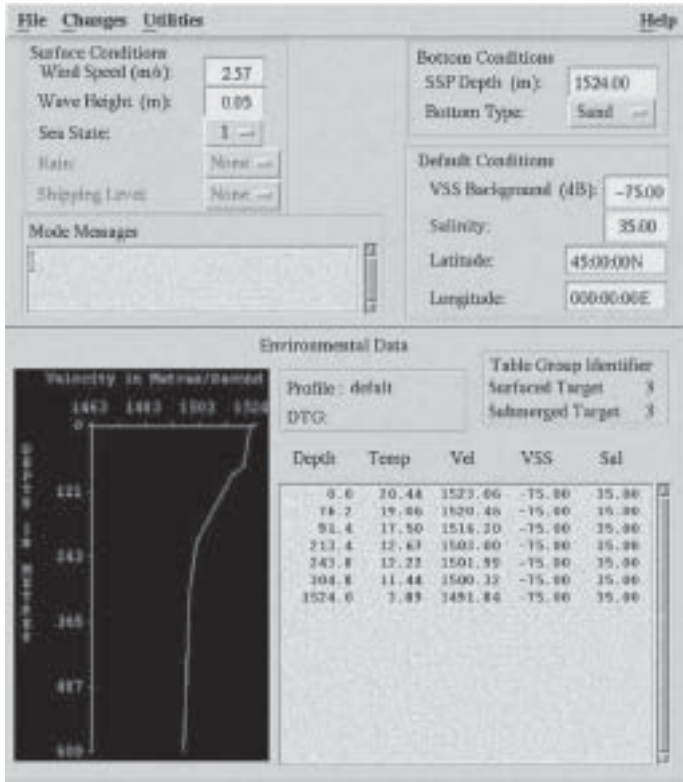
File Changes Utilities Help

Surface Conditions
Wind Speed (m/s): 2.57
Wave Height (m): 0.05
Sea State: 1
Rain: None
Shipping Level: None

Mode Messages

Bottom Conditions
SSP Depth (m): 1524.00
Bottom Type: Sand

Default Conditions
VSS Background (dB): -75.00
Salinity: 35.00
Latitude: 45:00:00N
Longitude: 000:00:00E

Environmental Data

Velocity in Metres/Second
1463 1483 1503 1524
0
121
243
365
487
609
Depth in Metres

Profile : default
DTG:

Table Group Identifier
Surfaced Target 3
Submerged Target 3

| Depth | Temp | Vel | VSS | Sal |
|---|---|---|---|---|
| 0.0 | 20.44 | 1523.06 | -75.00 | 35.00 |
| 76.2 | 19.06 | 1520.46 | -75.00 | 35.00 |
| 91.4 | 17.50 | 1516.20 | -75.00 | 35.00 |
| 213.4 | 12.67 | 1503.00 | -75.00 | 35.00 |
| 243.8 | 12.22 | 1501.99 | -75.00 | 35.00 |
| 304.8 | 11.44 | 1500.32 | -75.00 | 35.00 |
| 1524.0 | 3.89 | 1491.84 | -75.00 | 35.00 |